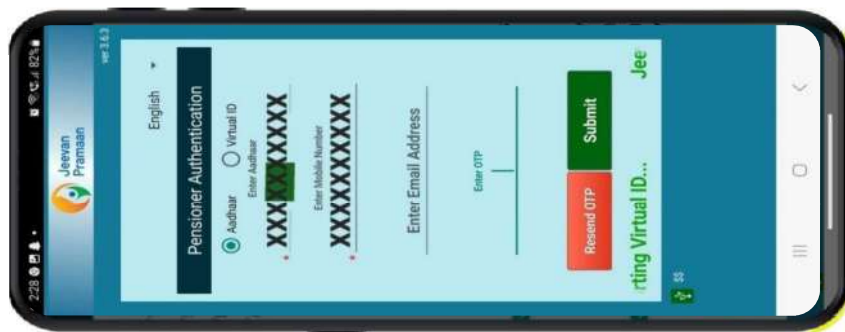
2:28
82%
Jeevan Pramaan
ver 3.6.3
English
Pensioner Authentication
Aadhaar
Virtual ID
Enter Aadhaar
XXXXXXXXXX
Enter Mobile Number
XXXXXXXXXX
Enter Email Address
Enter OTP
Resend OTP
Submit
rting Virtual ID...
Jee
ss